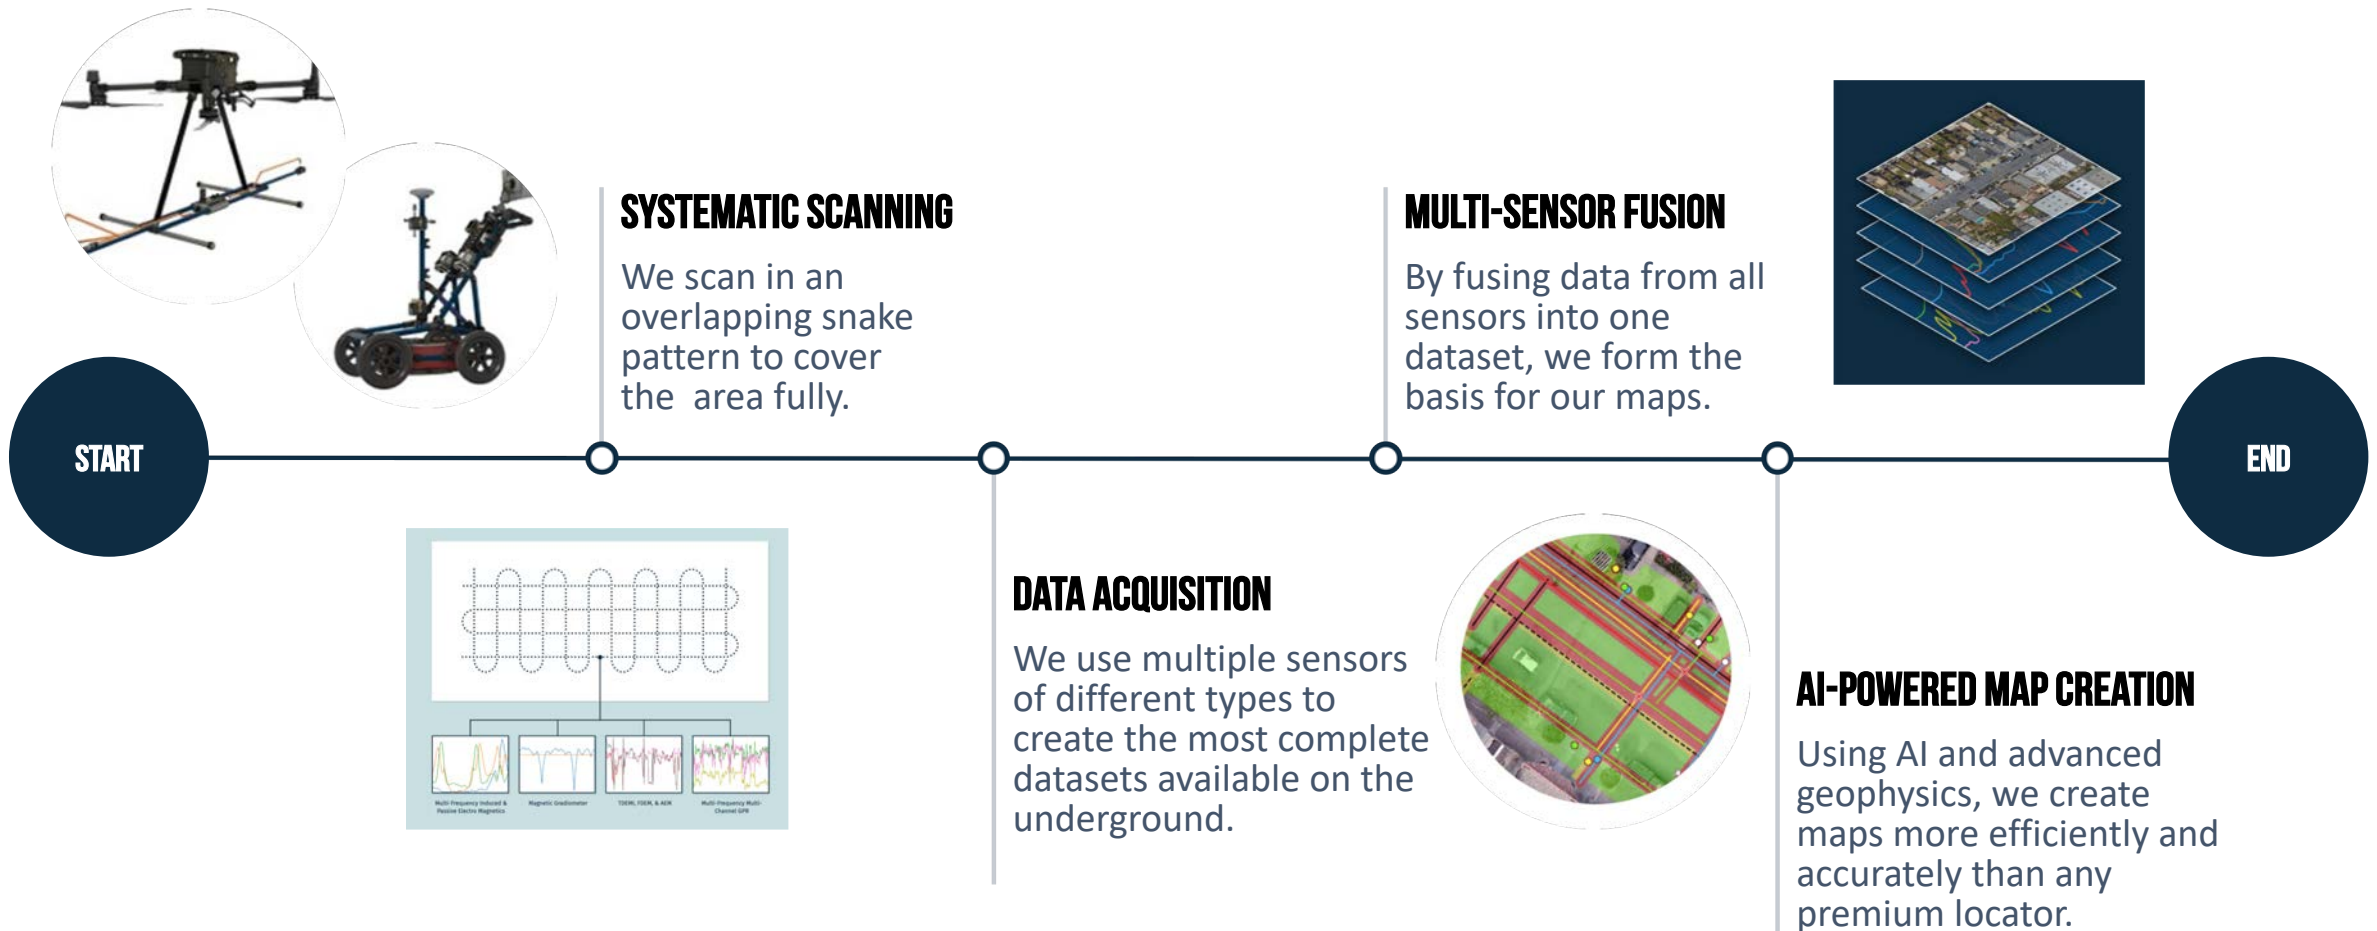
SYSTEMATIC SCANNING

We scan in an overlapping snake pattern to cover the area fully.

MULTI-SENSOR FUSION

By fusing data from all sensors into one dataset, we form the basis for our maps.

START

END

Multi-Frequency Induced & Passive Electro Magnetics

Magnetic Gradiometer

TDEM, FDEM, & AEM

Multi-Frequency Multi-Channel GPR

DATA ACQUISITION

We use multiple sensors of different types to create the most complete datasets available on the underground.

AI-POWERED MAP CREATION

Using AI and advanced geophysics, we create maps more efficiently and accurately than any premium locator.